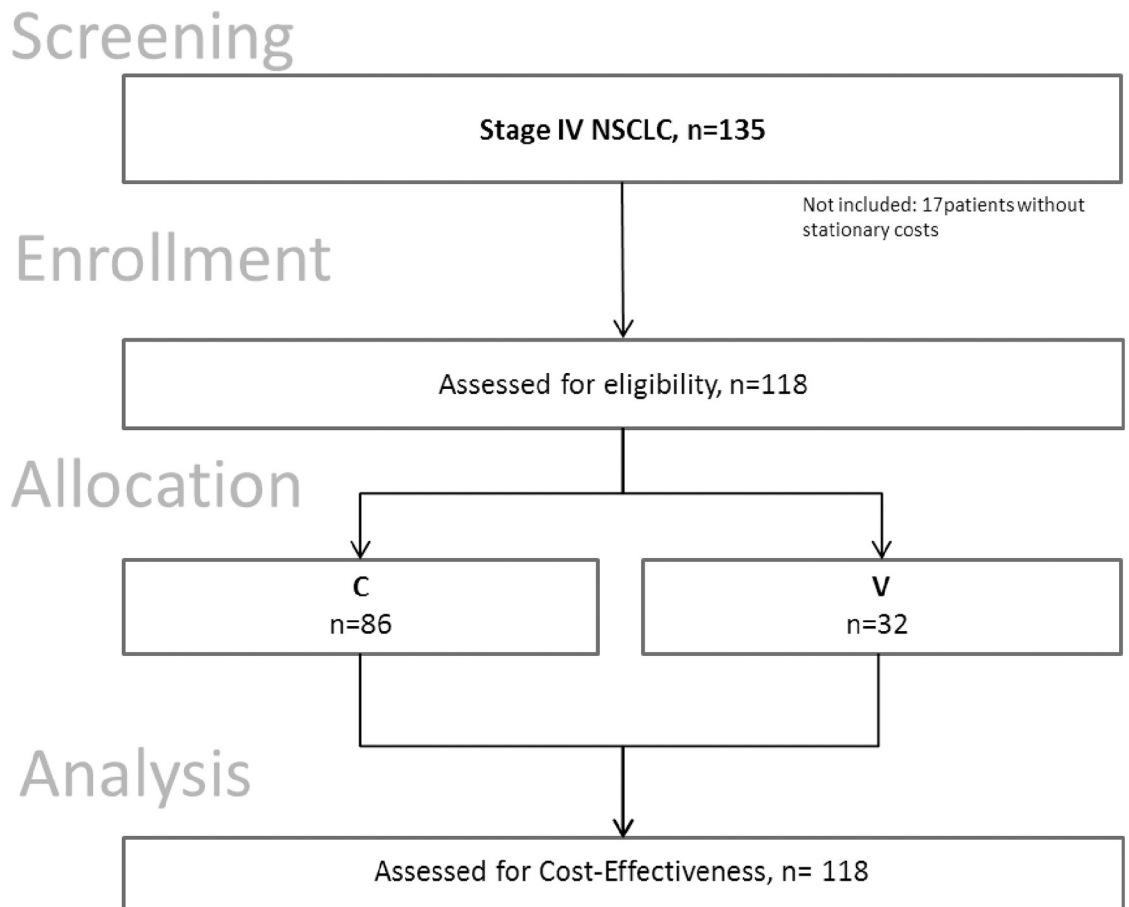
Screening

Stage IV NSCLC, n=135

Not included: 17patients without stationary costs

Enrollment

Assessed for eligibility, n=118

Allocation

C
n=86

V
n=32

Analysis

Assessed for Cost-Effectiveness, n= 118